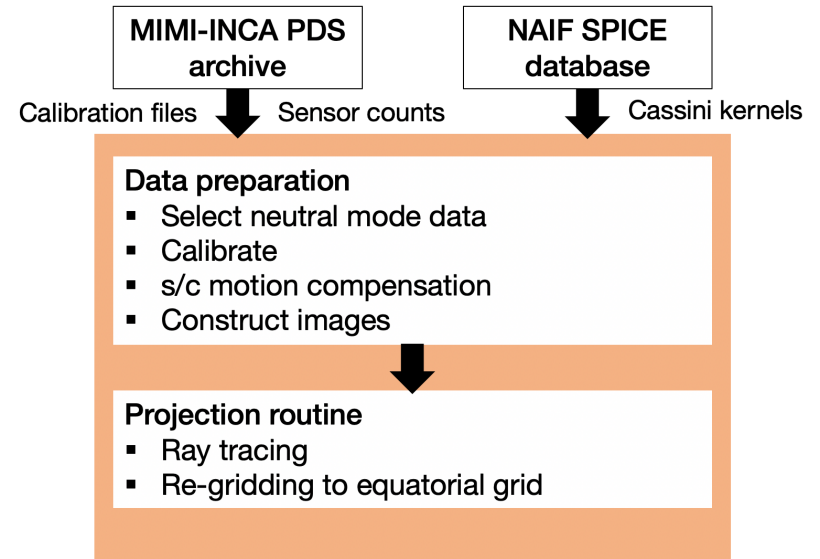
MIMI-INCA PDS archive

NAIF SPICE database

Calibration files

Sensor counts

Cassini kernels

Data preparation
- Select neutral mode data
- Calibrate
- s/c motion compensation
- Construct images

Projection routine
- Ray tracing
- Re-gridding to equatorial grid